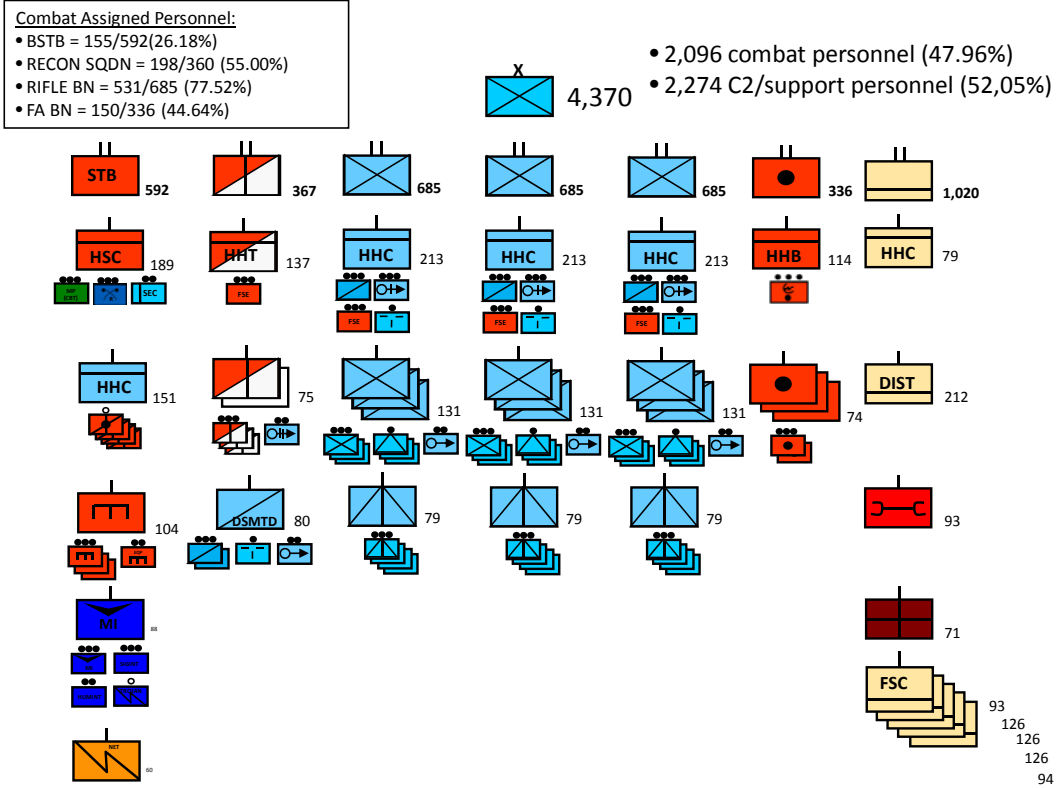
Combat Assigned Personnel:
• BSTB = 155/592(26.18%)
• RECON SQDN = 198/360 (55.00%)
• RIFLE BN = 531/685 (77.52%)
• FA BN = 150/336 (44.64%)

X
4,370

• 2,096 combat personnel (47.96%)
• 2,274 C2/support personnel (52,05%)

STB 592
367
685
685
685
336
1,020

HSC 189
MP (CBT)
SEC
HHT 137
FSE
HHC 213
FSE
HHC 213
FSE
HHC 213
FSE
HHB 114
HHC 79

HHC 151
75
131
131
131
74
DIST 212

104
MP
DSMTD 80
79
79
79
93

MI 88

71

FSC
93
126
126
126
94

NET
60